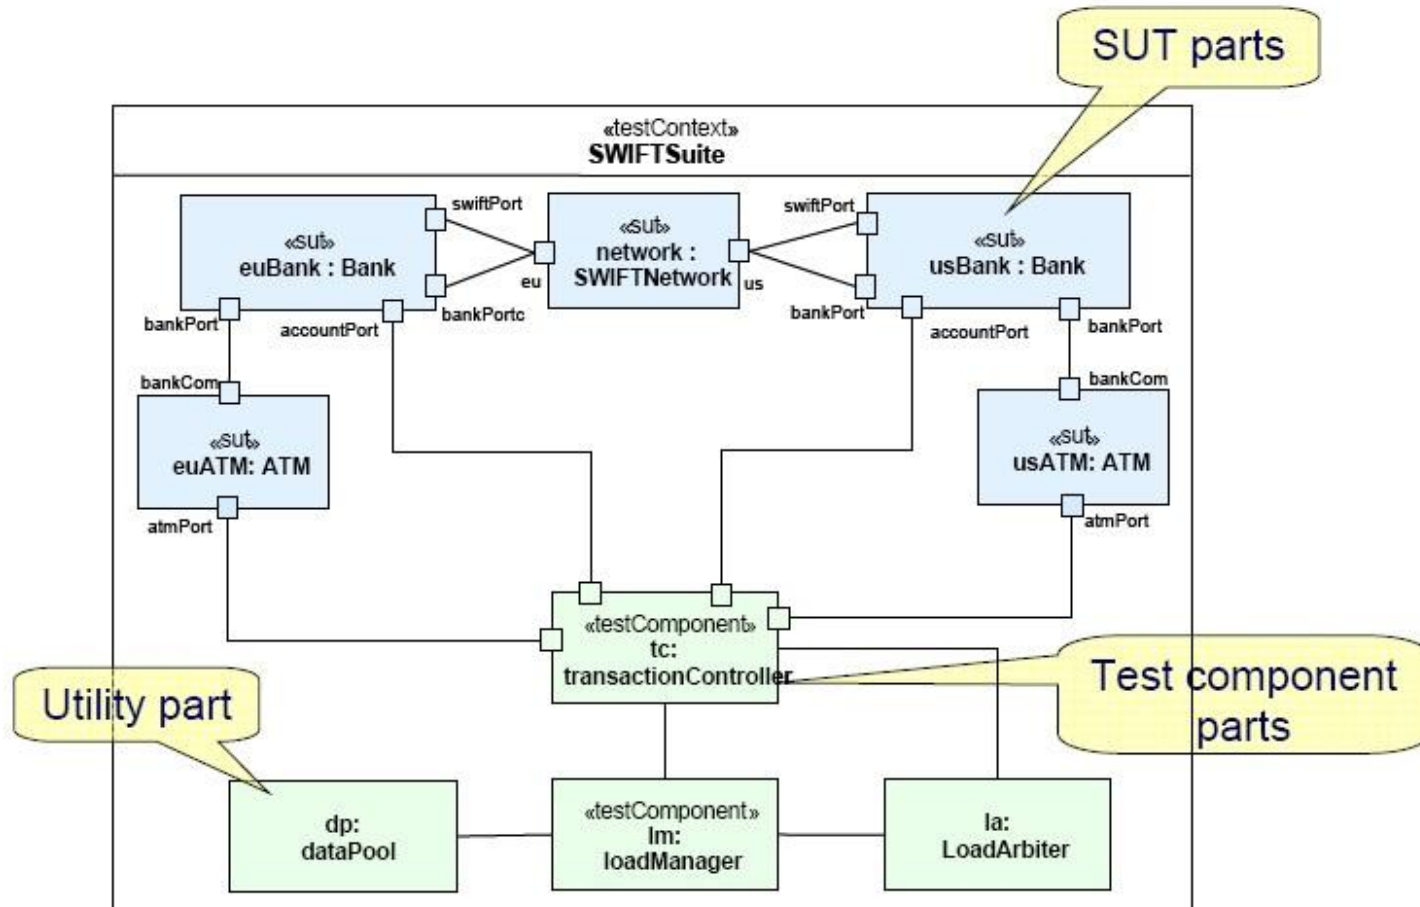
SUT parts

«testContext»
SWIFTSuite

swiftPort

«sut»
euBank : Bank

«sut»
network :
SWIFTNetwork

eu

us

swiftPort

«sut»
usBank : Bank

bankPort

accountPort

bankPortc

bankPort

accountPort

bankPort

bankCom

«sut»
euATM: ATM

bankCom

«sut»
usATM: ATM

atmPort

atmPort

«testComponent»
tc:
transactionController

Test component parts

Utility part

dp:
dataPool

«testComponent»
lm:
loadManager

la:
LoadArbiter